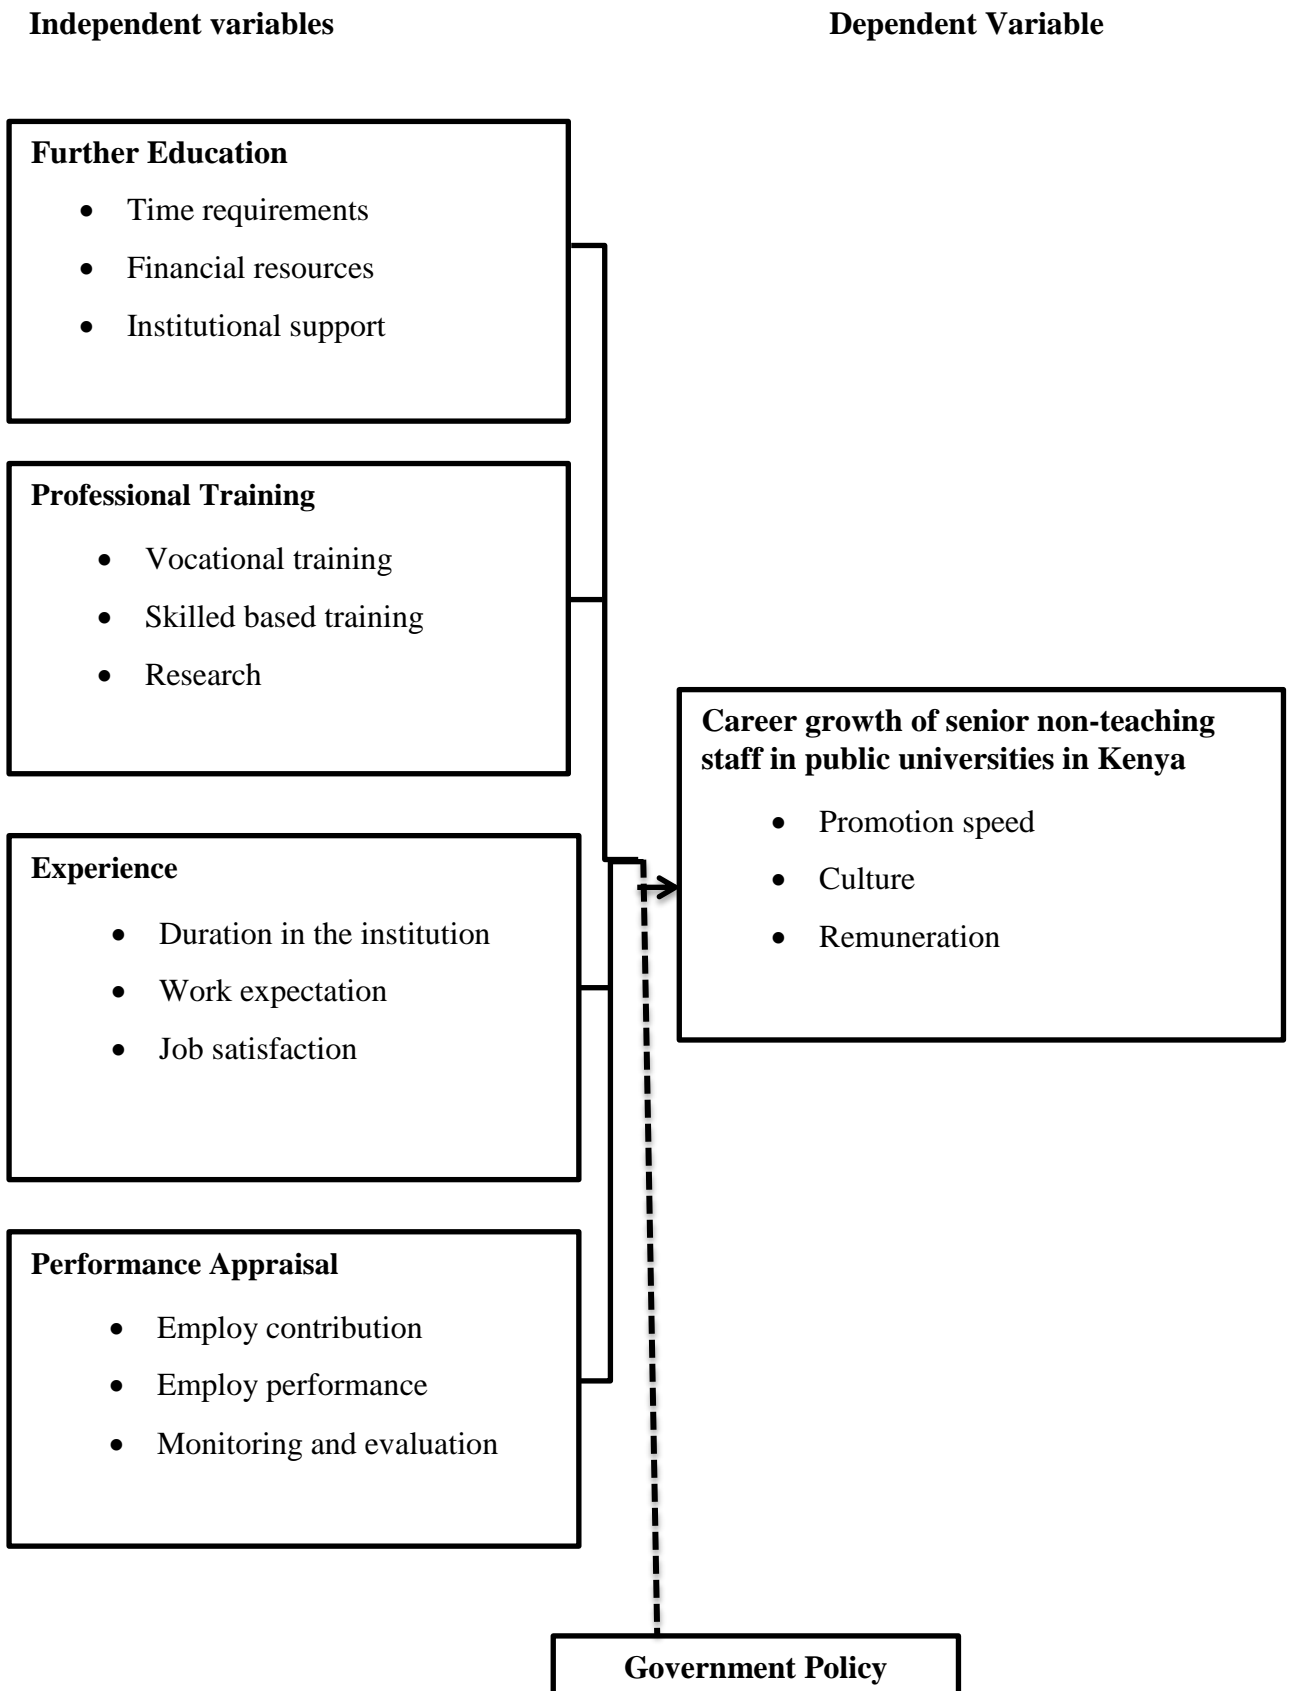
Independent variables

Dependent Variable

Further Education
- Time requirements
- Financial resources
- Institutional support

Professional Training
- Vocational training
- Skilled based training
- Research

Experience
- Duration in the institution
- Work expectation
- Job satisfaction

Performance Appraisal
- Employ contribution
- Employ performance
- Monitoring and evaluation

Career growth of senior non-teaching staff in public universities in Kenya
- Promotion speed
- Culture
- Remuneration

Government Policy